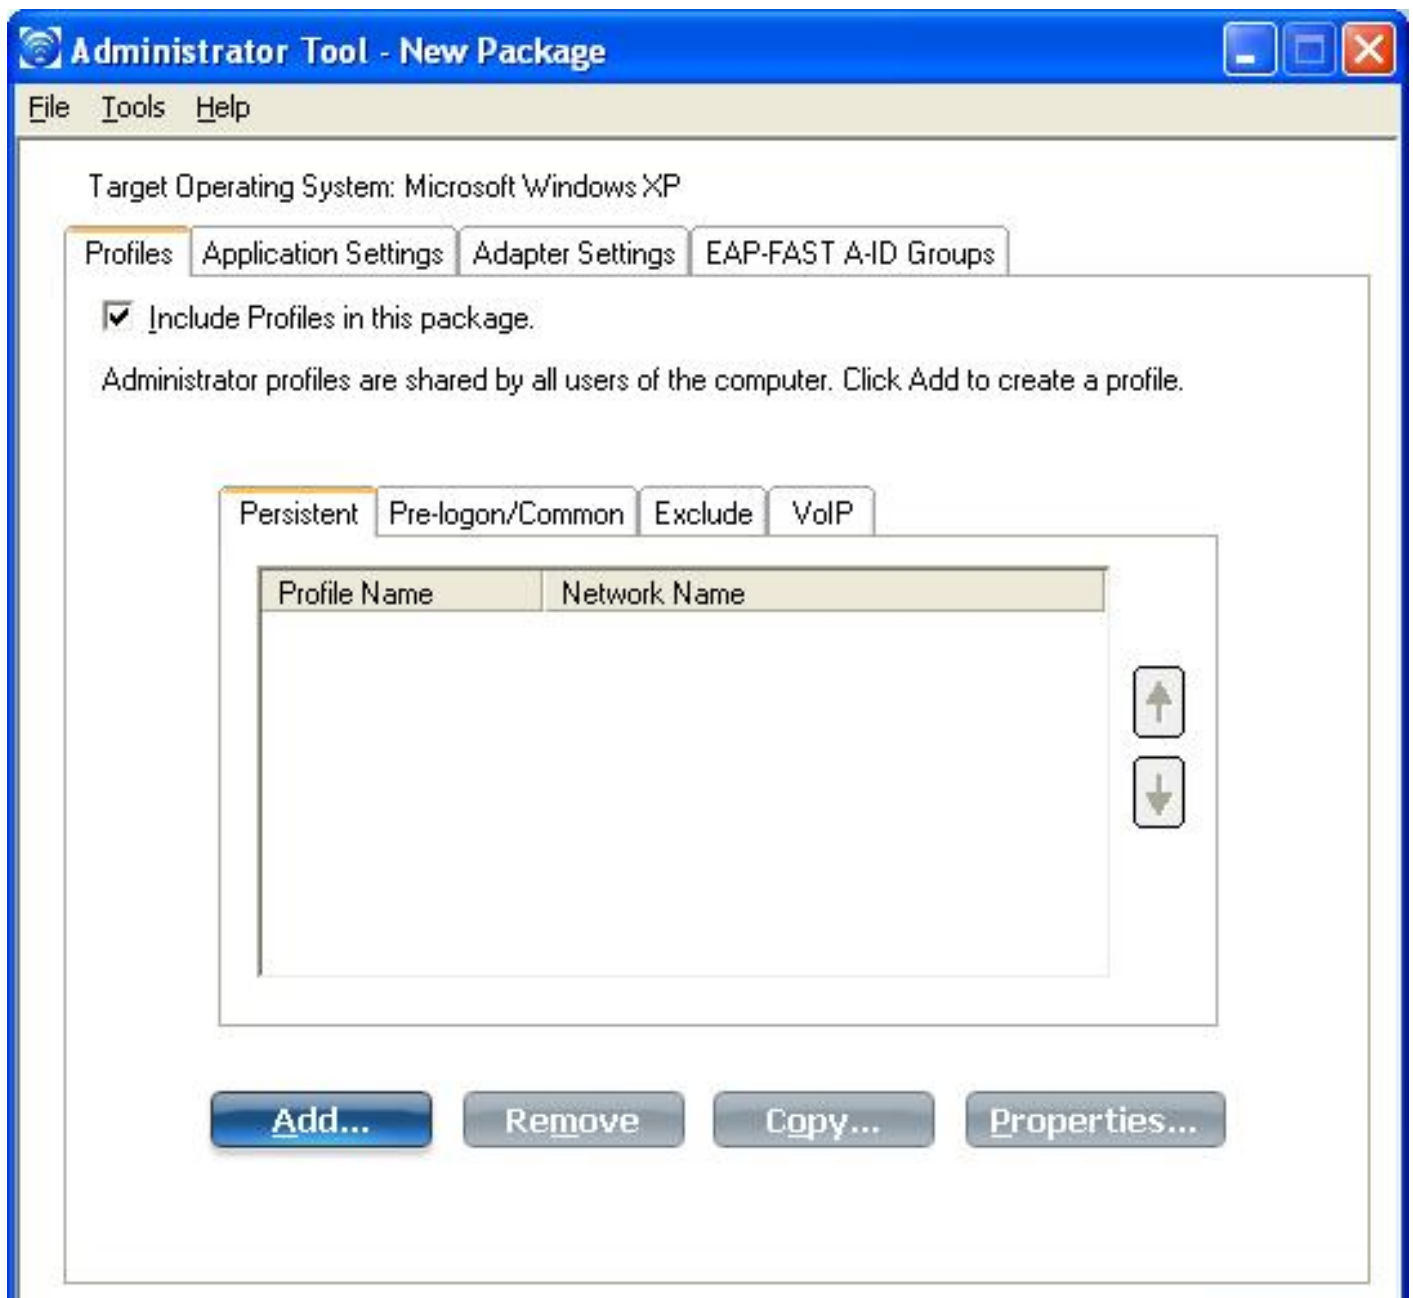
Administrator Tool - New Package

File Tools Help

Target Operating System: Microsoft Windows XP

Profiles | Application Settings | Adapter Settings | EAP-FAST A-ID Groups

Include Profiles in this package.

Administrator profiles are shared by all users of the computer. Click Add to create a profile.

Persistent | Pre-logon/Common | Exclude | VoIP

| Profile Name | Network Name |
|---|---|

Add... Remove Copy... Properties...